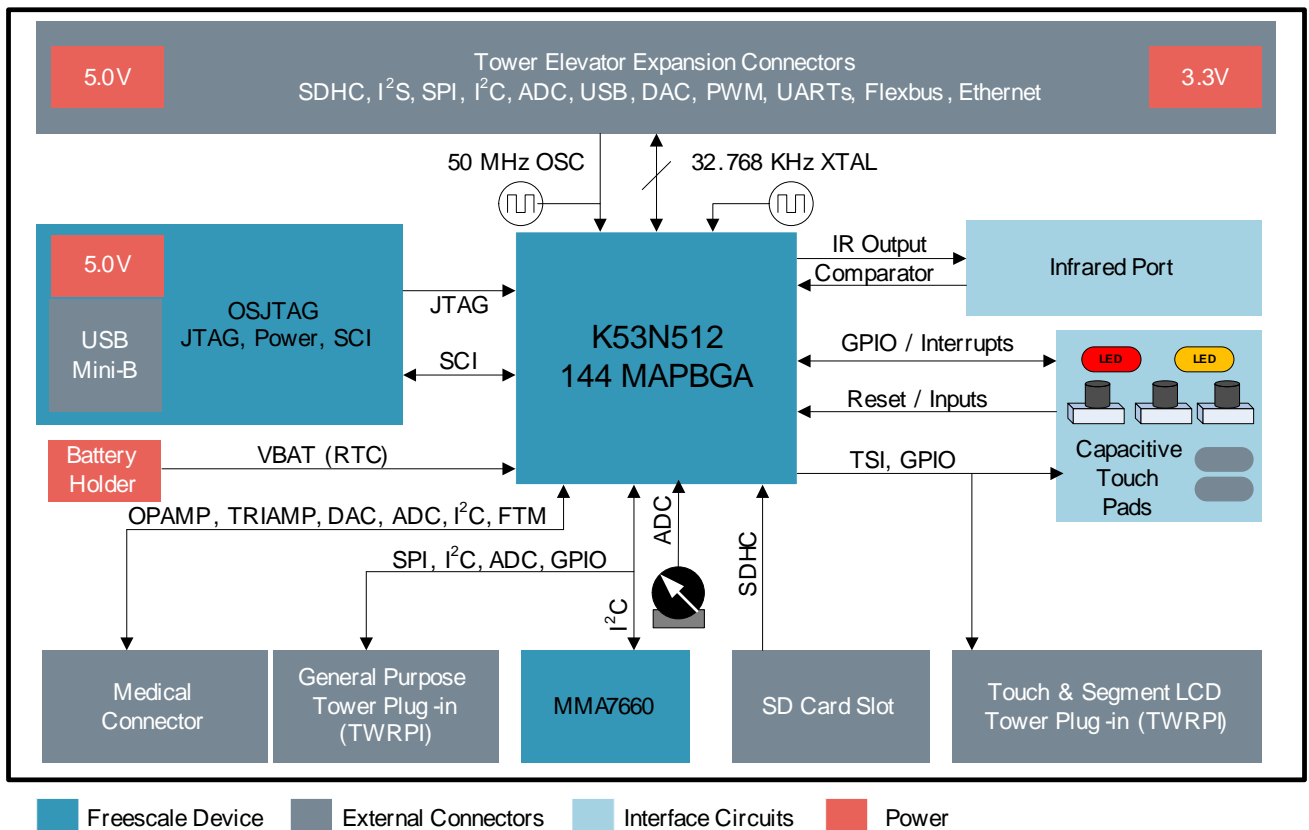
5.0V

Tower Elevator Expansion Connectors
SDHC, $I^2S$, SPI, $I^2C$, ADC, USB, DAC, PWM, UARTs, Flexbus, Ethernet

3.3V

50 MHz OSC

32.768 KHz XTAL

5.0V

USB
Mini-B

OSJTAG
JTAG, Power, SCI

JTAG

SCI

K53N512
144 MAPBGA

IR Output

Comparator

Infrared Port

GPIO / Interrupts

LED

LED

Reset / Inputs

Capacitive Touch Pads

TSI, GPIO

Battery Holder

VBAT (RTC)

OPAMP, TRIAMP, DAC, ADC, $I^2C$, FTM

SPI, $I^2C$, ADC, GPIO

ADC

$I^2C$

SDHC

Medical Connector

General Purpose Tower Plug -in (TWRPI)

MMA7660

SD Card Slot

Touch & Segment LCD Tower Plug -in (TWRPI)

Freescale Device

External Connectors

Interface Circuits

Power